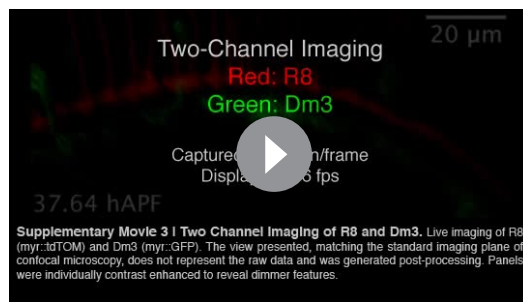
20 μm

Two-Channel Imaging
Red: R8
Green: Dm3

Capture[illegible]n/frame
Displa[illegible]6 fps

37.64 hAPF

**Supplementary Movie 3 I Two Channel Imaging of R8 and Dm3.** Live imaging of R8 (myr::tdTOM) and Dm3 (myr::GFP). The view presented, matching the standard imaging plane of confocal microscopy, does not represent the raw data and was generated post-processing. Panels were individually contrast enhanced to reveal dimmer features.